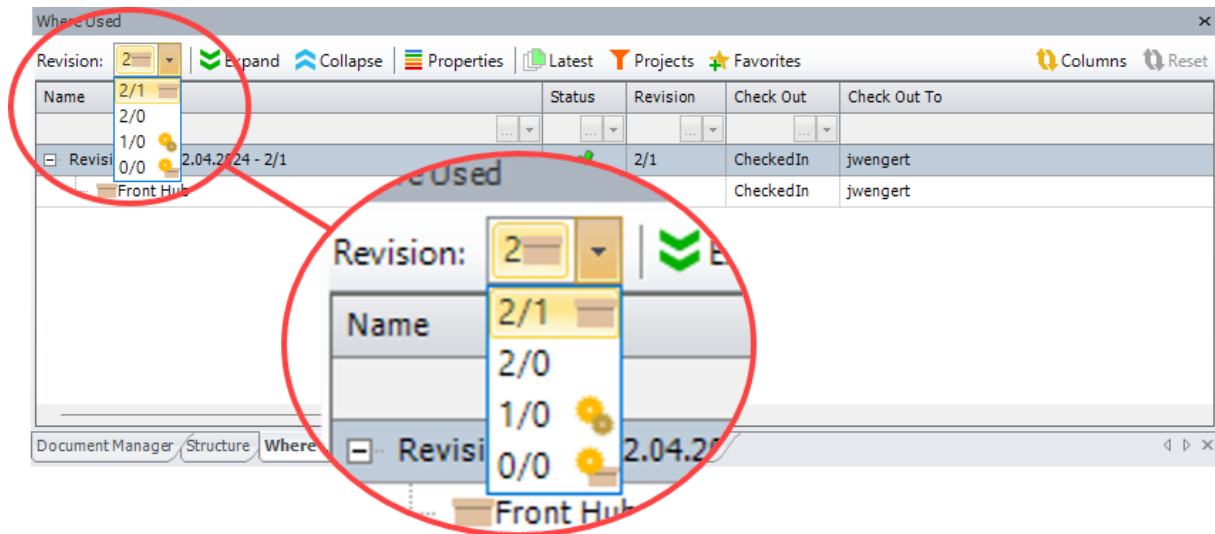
Where Used

Revision: 2 Expand Collapse Properties Latest Projects Favorites Columns Reset

| Name | Status | Revision | Check Out | Check Out To |
|---|---|---|---|---|
| 2/1 | | | | |
| 2/0 | | | | |
| 1/0 | | | | |
| 0/0 | | | | |
| Revisi 2.04.2024 - 2/1 | | 2/1 | CheckedIn | jwengert |
| Front Hub | | | CheckedIn | jwengert |

Document Manager Structure Where

Where Used

Revision: 2 E

Name

2/1

2/0

1/0

0/0

Revisi 2.04.2

Front Hub